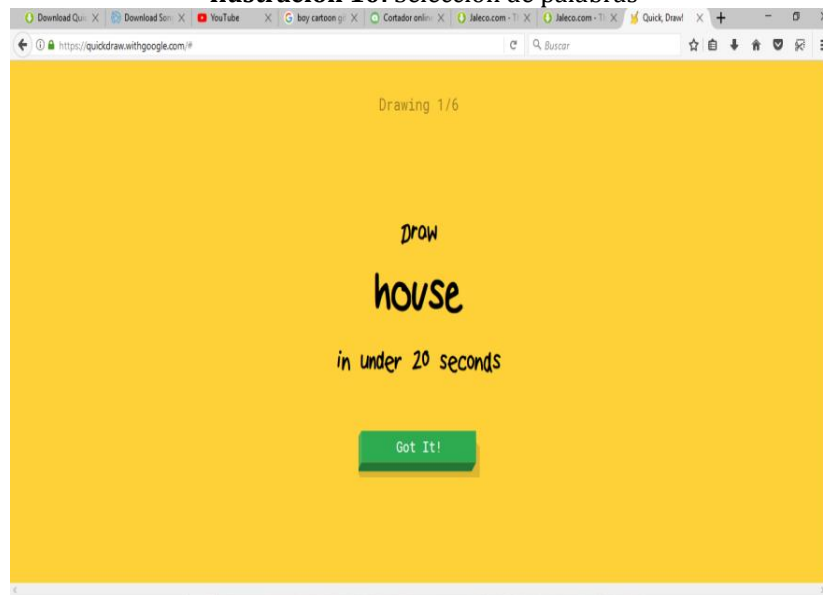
Ilustración 16: Selección de palabras

Download Qui | Download Son | YouTube | boy cartoon gi | Cortador onlin | Jaleco.com - T | Jaleco.com - T | Quick, Draw!

https://quickdraw.withgoogle.com/#

Buscar

Drawing 1/6

Draw

house

in under 20 seconds

Got It!